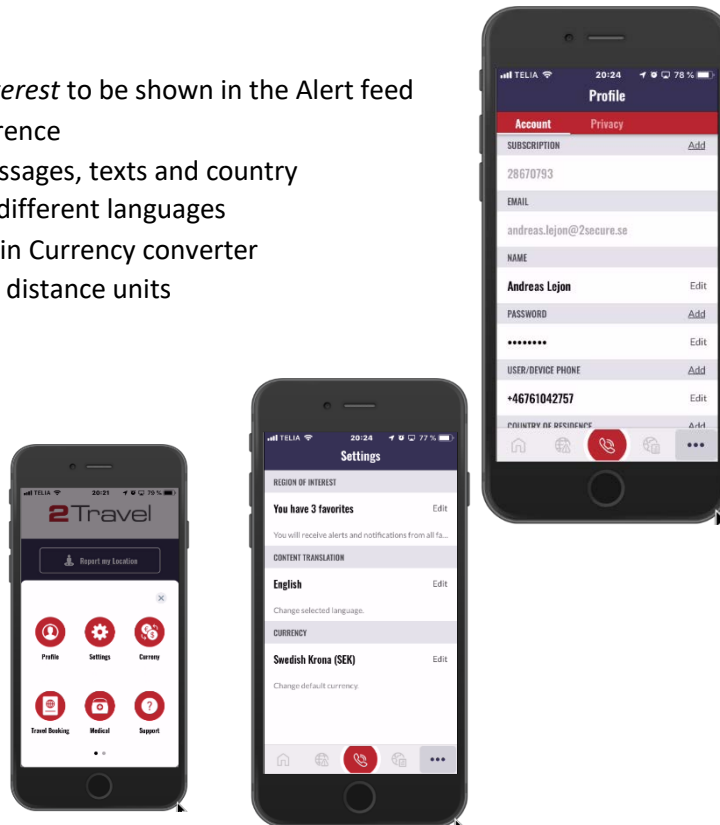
erest to be shown in the Alert feed
rence
ssages, texts and country
different languages
in Currency converter
distance units

TELIA 20:24 78 %
Profile
Account Privacy
SUBSCRIPTION Add
28670793
EMAIL
andreas.lejon@2secure.se
NAME
Andreas Lejon Edit
PASSWORD Add
•••••••• Edit
USER/DEVICE PHONE Add
+46761042757 Edit
COUNTRY OF RESIDENCE Add
•••

TELIA 20:21 79 %
2Travel
Report my Location
Profile Settings Currency
Travel Booking Medical Support

TELIA 20:24 77 %
Settings
REGION OF INTEREST
You have 3 favorites Edit
You will receive alerts and notifications from all fa...
CONTENT TRANSLATION
English Edit
Change selected language.
CURRENCY
Swedish Krona (SEK) Edit
Change default currency.
•••